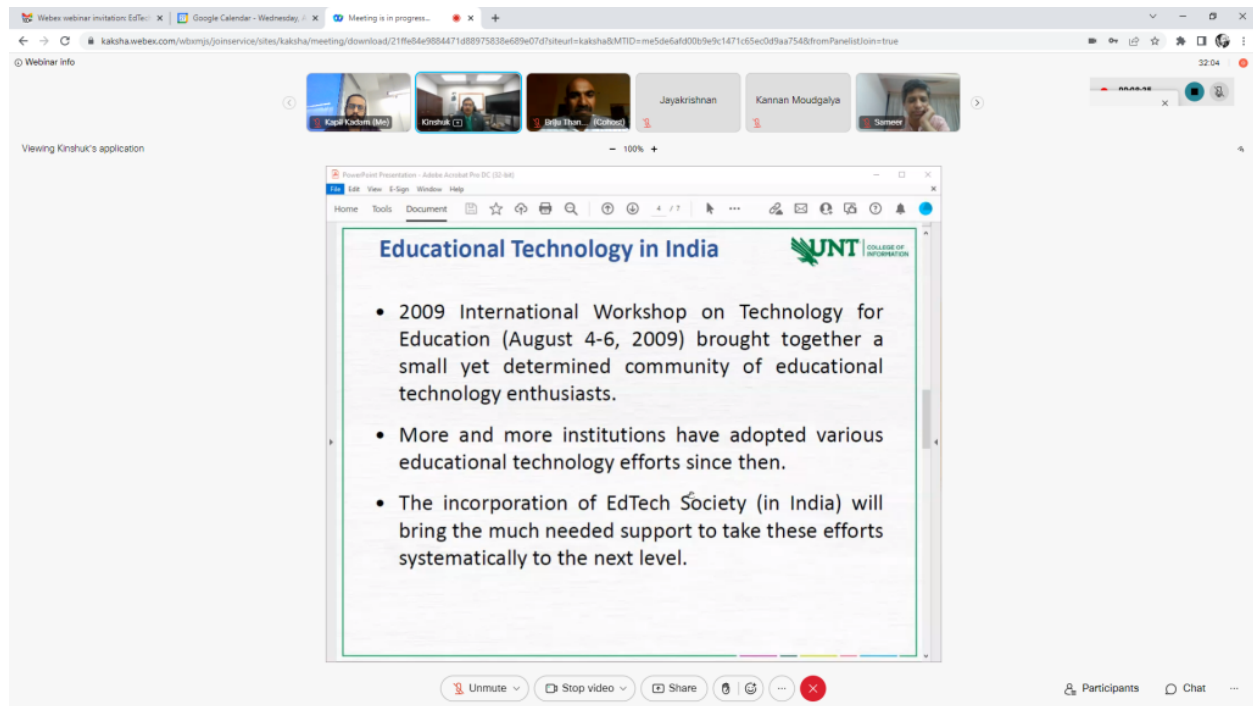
Webex webinar invitation: EdTech | Google Calendar - Wednesday, | Meeting is in progress...

kaksha.webex.com/wbxmjs/joinservice/sites/kaksha/meeting/download/21ffe84e9884471d88975838e689e07d?siteurl=kaksha&MTID=me5de6afd00b9e9c1471c65ec0d9aa754&fromPanelistJoin=true

Webinar info

32:04

Kapil Kadam (Me) | Kinshuk | Bellu Than... (Cohost) | Jayakrishnan | Kannan Moudgalya | Sameer

Viewing Kinshuk's application

− 100% +

PowerPoint Presentation - Adobe Acrobat Pro DC (32-bit)

File Edit View E-Sign Window Help

Home Tools Document

4 / 7

Educational Technology in India

UNT COLLEGE OF INFORMATION

• 2009 International Workshop on Technology for Education (August 4-6, 2009) brought together a small yet determined community of educational technology enthusiasts.

• More and more institutions have adopted various educational technology efforts since then.

• The incorporation of EdTech Society (in India) will bring the much needed support to take these efforts systematically to the next level.

Unmute | Stop video | Share | ···

Participants | Chat | ···